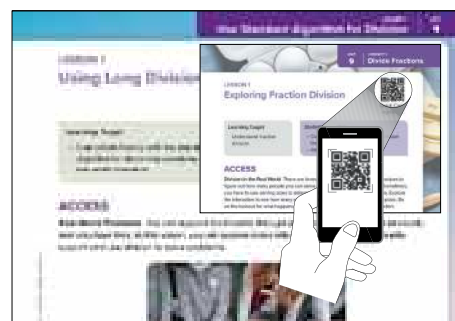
Use Standard Algorithm for Division

LESSON 1

Using Long Division

Learning Target

ACCESS

UNIT 9

LESSON 1

Divide Fractions

LESSON 1

Exploring Fraction Division

Learning Target

Understand fraction division

ACCESS

Division in the Real World

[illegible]